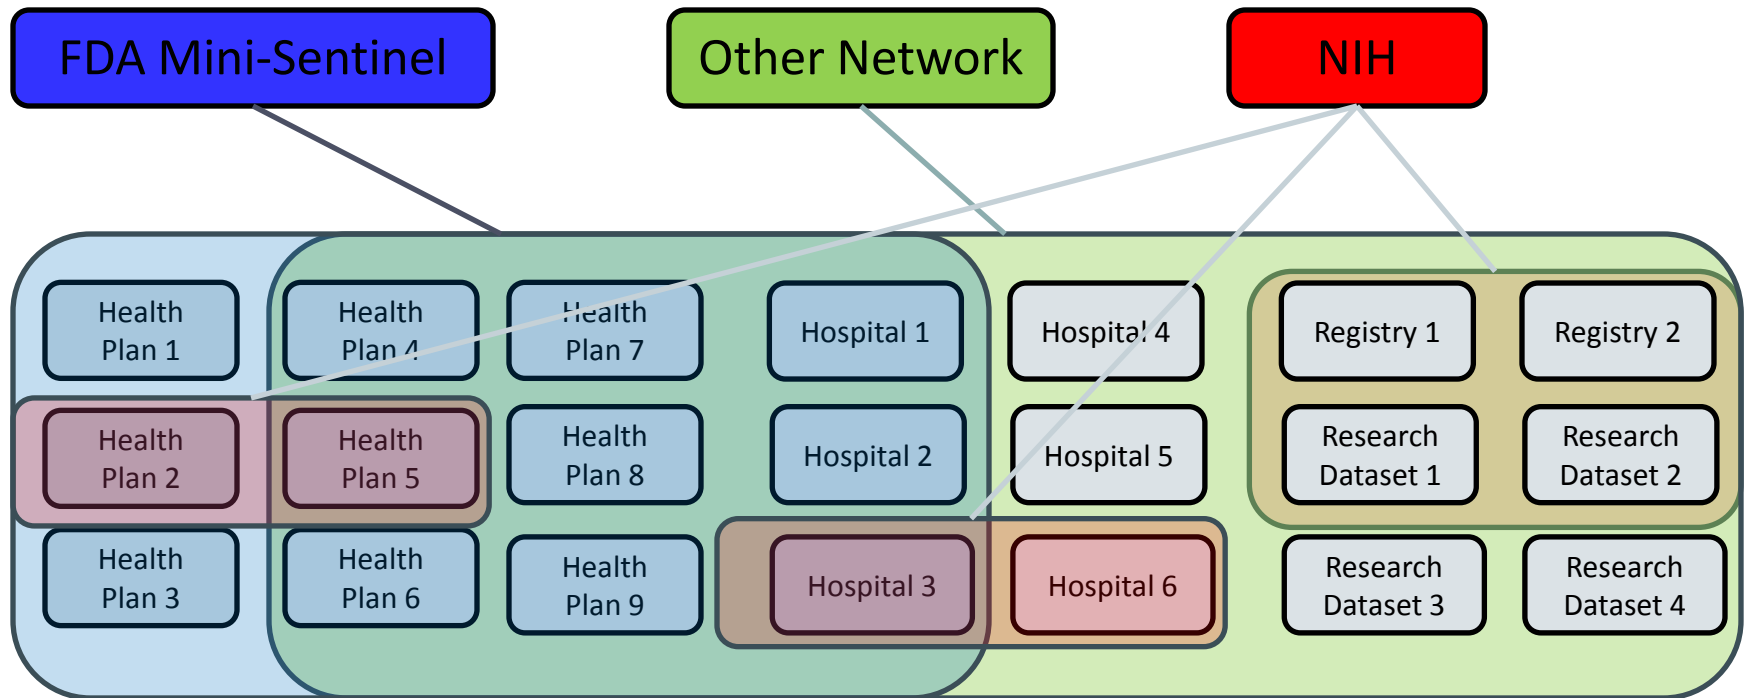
FDA Mini-Sentinel

Other Network

NIH

Health Plan 1

Health Plan 4

Health Plan 7

Hospital 1

Hospital 4

Registry 1

Registry 2

Health Plan 2

Health Plan 5

Health Plan 8

Hospital 2

Hospital 5

Research Dataset 1

Research Dataset 2

Health Plan 3

Health Plan 6

Health Plan 9

Hospital 3

Hospital 6

Research Dataset 3

Research Dataset 4